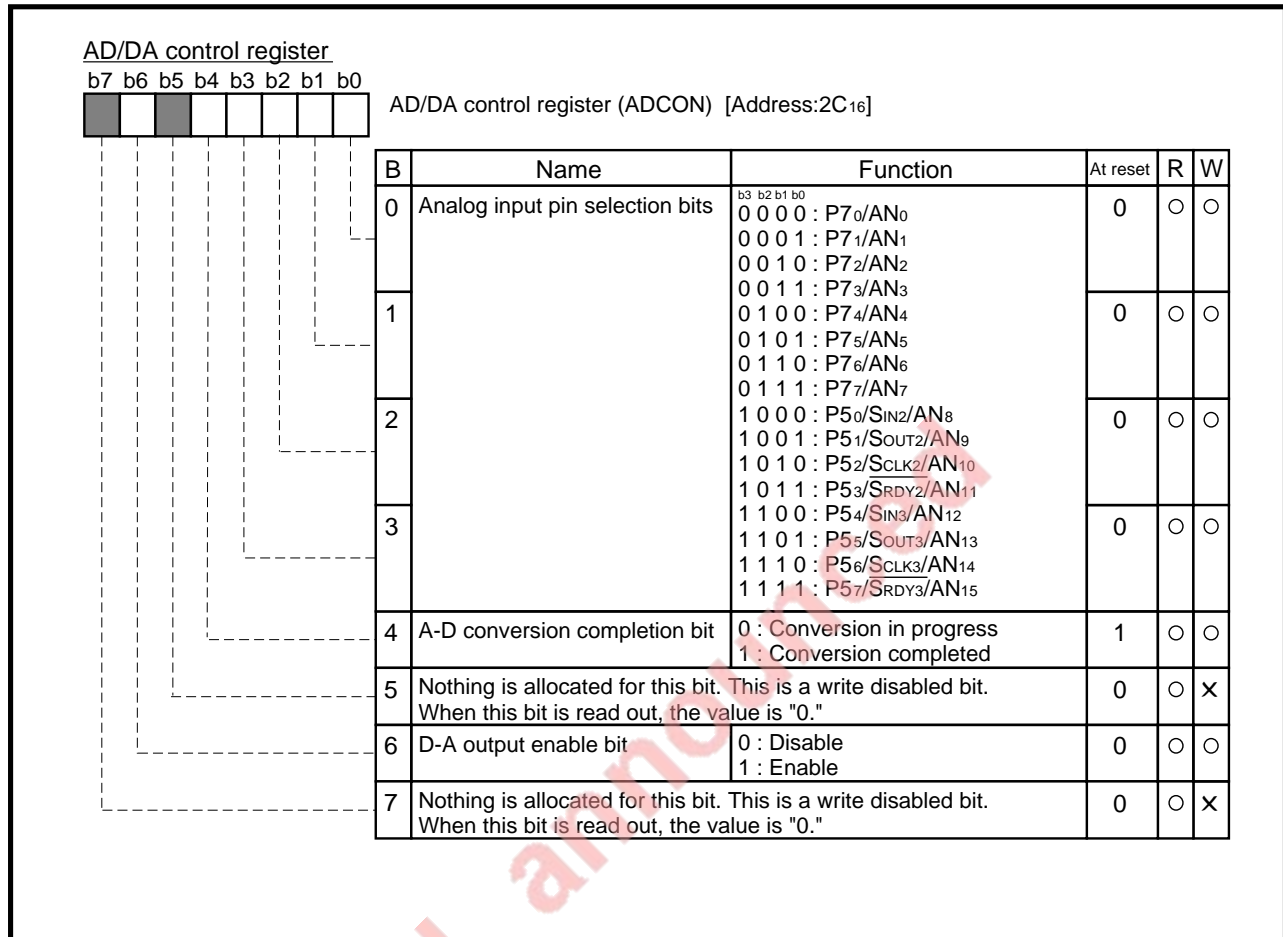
AD/DA control register

b7 b6 b5 b4 b3 b2 b1 b0

AD/DA control register (ADCON) [Address:$2C_{16}$]

| B | Name | Function | At reset | R | W |
|---|---|---|---|---|---|
| 0 | Analog input pin selection bits | b3 b2 b1 b0 0 0 0 0 : $P7_0/AN_0$ 0 0 0 1 : $P7_1/AN_1$ 0 0 1 0 : $P7_2/AN_2$ 0 0 1 1 : $P7_3/AN_3$ | 0 | ○ | ○ |
| 1 | | 0 1 0 0 : $P7_4/AN_4$ 0 1 0 1 : $P7_5/AN_5$ 0 1 1 0 : $P7_6/AN_6$ 0 1 1 1 : $P7_7/AN_7$ | 0 | ○ | ○ |
| 2 | | 1 0 0 0 : $P5_0/S_{IN2}/AN_8$ 1 0 0 1 : $P5_1/S_{OUT2}/AN_9$ 1 0 1 0 : $P5_2/S_{CLK2}/AN_{10}$ 1 0 1 1 : $P5_3/\overline{S_{RDY2}}/AN_{11}$ | 0 | ○ | ○ |
| 3 | | 1 1 0 0 : $P5_4/S_{IN3}/AN_{12}$ 1 1 0 1 : $P5_5/S_{OUT3}/AN_{13}$ 1 1 1 0 : $P5_6/S_{CLK3}/AN_{14}$ 1 1 1 1 : $P5_7/\overline{S_{RDY3}}/AN_{15}$ | 0 | ○ | ○ |
| 4 | A-D conversion completion bit | 0 : Conversion in progress 1 : Conversion completed | 1 | ○ | ○ |
| 5 | Nothing is allocated for this bit. This is a write disabled bit. When this bit is read out, the value is "0." | | 0 | ○ | × |
| 6 | D-A output enable bit | 0 : Disable 1 : Enable | 0 | ○ | ○ |
| 7 | Nothing is allocated for this bit. This is a write disabled bit. When this bit is read out, the value is "0." | | 0 | ○ | × |